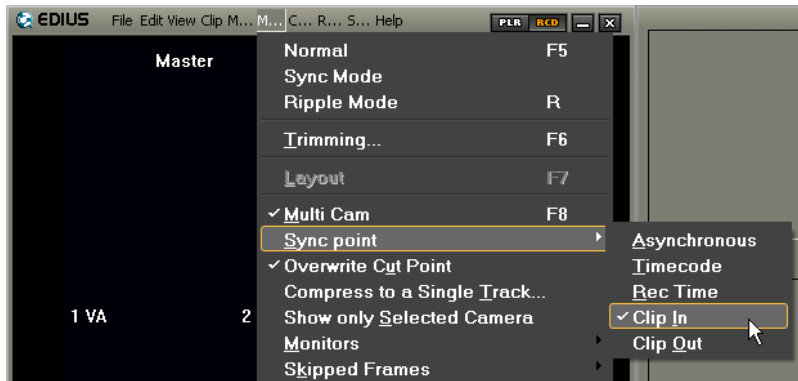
EDIUS File Edit View Clip M... M... C... R... S... Help PLR RCD

Master

1 VA

2

Normal F5
Sync Mode
Ripple Mode R
Trimming... F6
Layout F7
✓ Multi Cam F8
Sync point
✓ Overwrite Cut Point
Compress to a Single Track...
Show only Selected Camera
Monitors
Skipped Frames

Asynchronous
Timecode
Rec Time
✓ Clip In
Clip Out